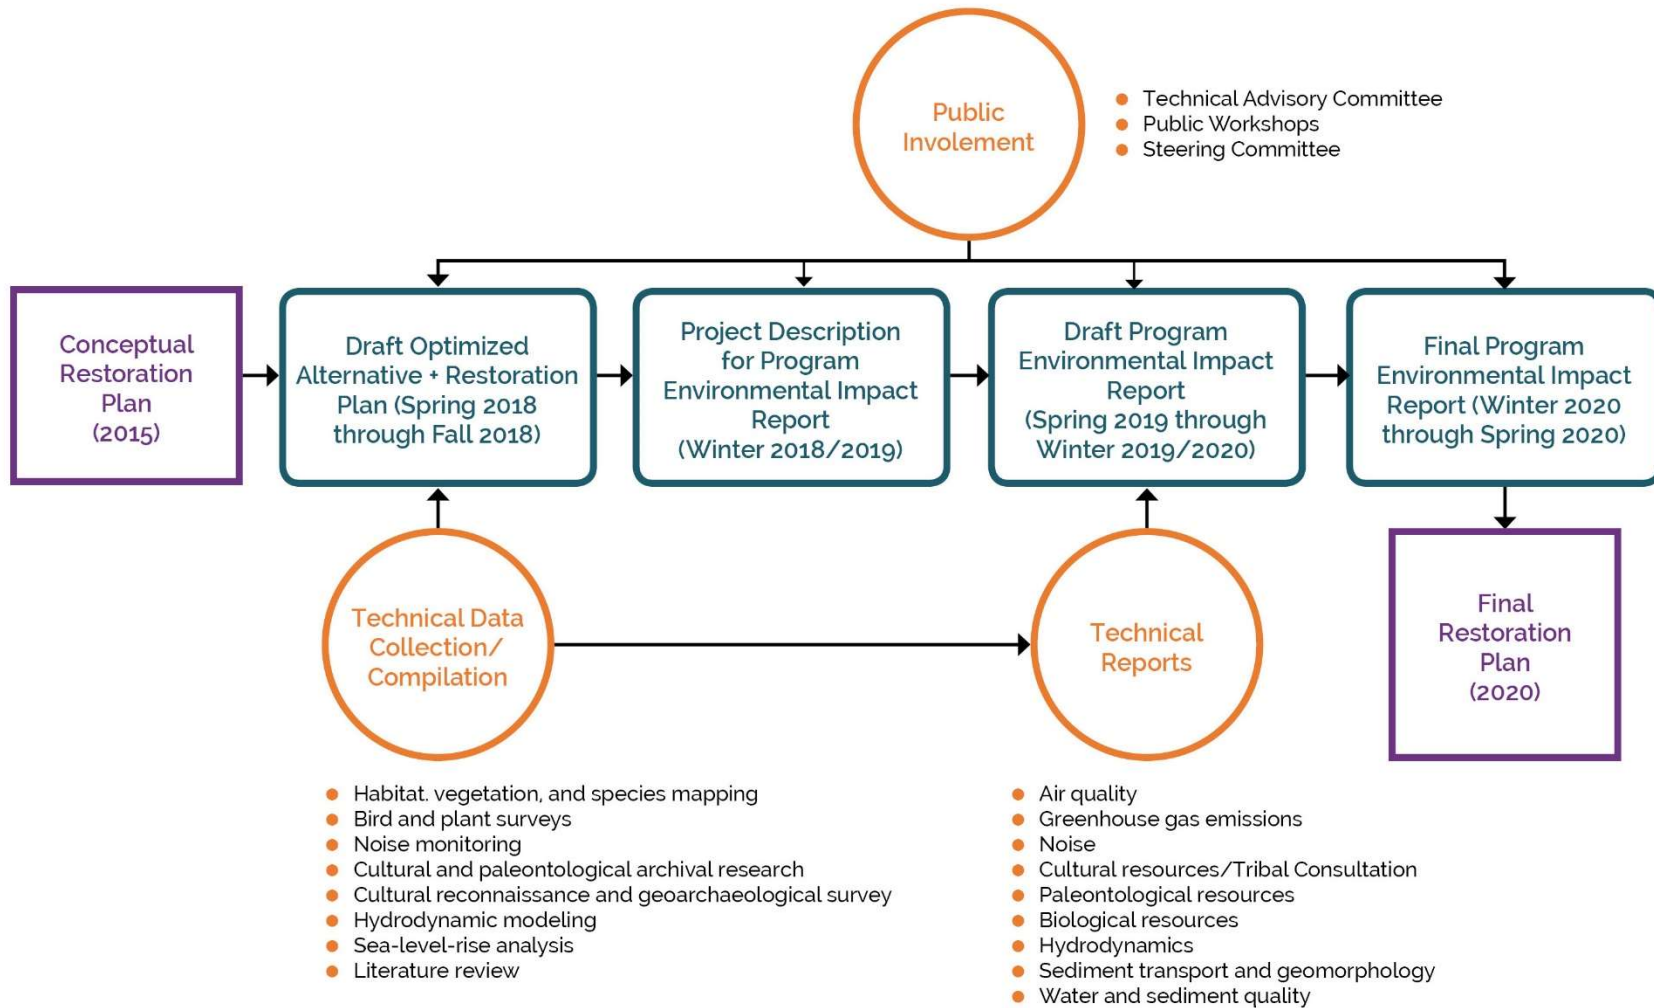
Public Involement

- Technical Advisory Committee
- Public Workshops
- Steering Committee

Conceptual Restoration Plan (2015)

Draft Optimized Alternative + Restoration Plan (Spring 2018 through Fall 2018)

Project Description for Program Environmental Impact Report (Winter 2018/2019)

Draft Program Environmental Impact Report (Spring 2019 through Winter 2019/2020)

Final Program Environmental Impact Report (Winter 2020 through Spring 2020)

Final Restoration Plan (2020)

Technical Data Collection/ Compilation

Technical Reports

- Habitat. vegetation, and species mapping
- Bird and plant surveys
- Noise monitoring
- Cultural and paleontological archival research
- Cultural reconnaissance and geoarchaeological survey
- Hydrodynamic modeling
- Sea-level-rise analysis
- Literature review

- Air quality
- Greenhouse gas emissions
- Noise
- Cultural resources/Tribal Consultation
- Paleontological resources
- Biological resources
- Hydrodynamics
- Sediment transport and geomorphology
- Water and sediment quality